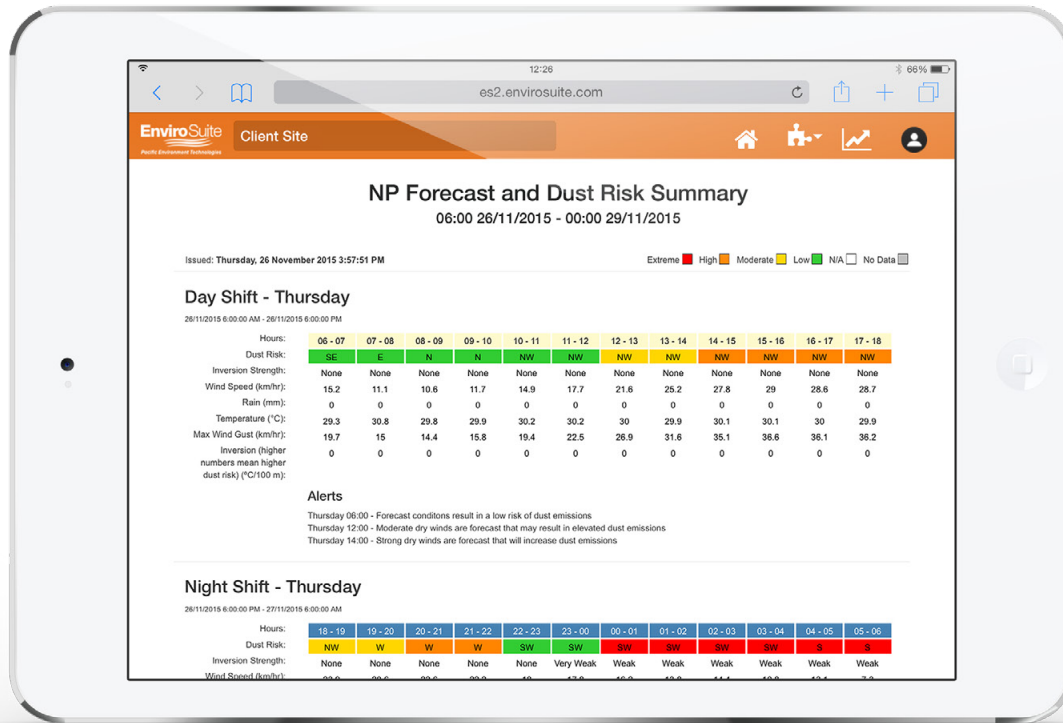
12:26
66%

es2.envirosuite.com

EnviroSuite
Pacific Environment Technologies

Client Site

NP Forecast and Dust Risk Summary
06:00 26/11/2015 - 00:00 29/11/2015

Issued: Thursday, 26 November 2015 3:57:51 PM

Extreme High Moderate Low N/A No Data

Day Shift - Thursday
26/11/2015 6:00:00 AM - 26/11/2015 6:00:00 PM

| Hours: | 06 - 07 | 07 - 08 | 08 - 09 | 09 - 10 | 10 - 11 | 11 - 12 | 12 - 13 | 13 - 14 | 14 - 15 | 15 - 16 | 16 - 17 | 17 - 18 |
|---|---|---|---|---|---|---|---|---|---|---|---|---|
| Dust Risk: | SE | E | N | N | NW | NW | NW | NW | NW | NW | NW | NW |
| Inversion Strength: | None | None | None | None | None | None | None | None | None | None | None | None |
| Wind Speed (km/hr): | 15.2 | 11.1 | 10.6 | 11.7 | 14.9 | 17.7 | 21.6 | 25.2 | 27.8 | 29 | 28.6 | 28.7 |
| Rain (mm): | 0 | 0 | 0 | 0 | 0 | 0 | 0 | 0 | 0 | 0 | 0 | 0 |
| Temperature (°C): | 29.3 | 30.8 | 29.8 | 29.9 | 30.2 | 30.2 | 30 | 29.9 | 30.1 | 30.1 | 30 | 29.9 |
| Max Wind Gust (km/hr): | 19.7 | 15 | 14.4 | 15.8 | 19.4 | 22.5 | 26.9 | 31.6 | 35.1 | 36.6 | 36.1 | 36.2 |
| Inversion (higher numbers mean higher dust risk) (°C/100 m): | 0 | 0 | 0 | 0 | 0 | 0 | 0 | 0 | 0 | 0 | 0 | 0 |

Alerts
Thursday 06:00 - Forecast conditons result in a low risk of dust emissions
Thursday 12:00 - Moderate dry winds are forecast that may result in elevated dust emissions
Thursday 14:00 - Strong dry winds are forecast that will increase dust emissions

Night Shift - Thursday
26/11/2015 6:00:00 PM - 27/11/2015 6:00:00 AM

| Hours: | 18 - 19 | 19 - 20 | 20 - 21 | 21 - 22 | 22 - 23 | 23 - 00 | 00 - 01 | 01 - 02 | 02 - 03 | 03 - 04 | 04 - 05 | 05 - 06 |
|---|---|---|---|---|---|---|---|---|---|---|---|---|
| Dust Risk: | NW | W | W | W | SW | SW | SW | SW | SW | SW | S | S |
| Inversion Strength: | None | None | None | None | None | Very Weak | Weak | Weak | Weak | Weak | Weak | Weak |
| Wind Speed (km/hr): | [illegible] | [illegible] | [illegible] | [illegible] | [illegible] | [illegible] | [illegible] | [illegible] | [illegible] | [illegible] | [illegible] | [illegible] |